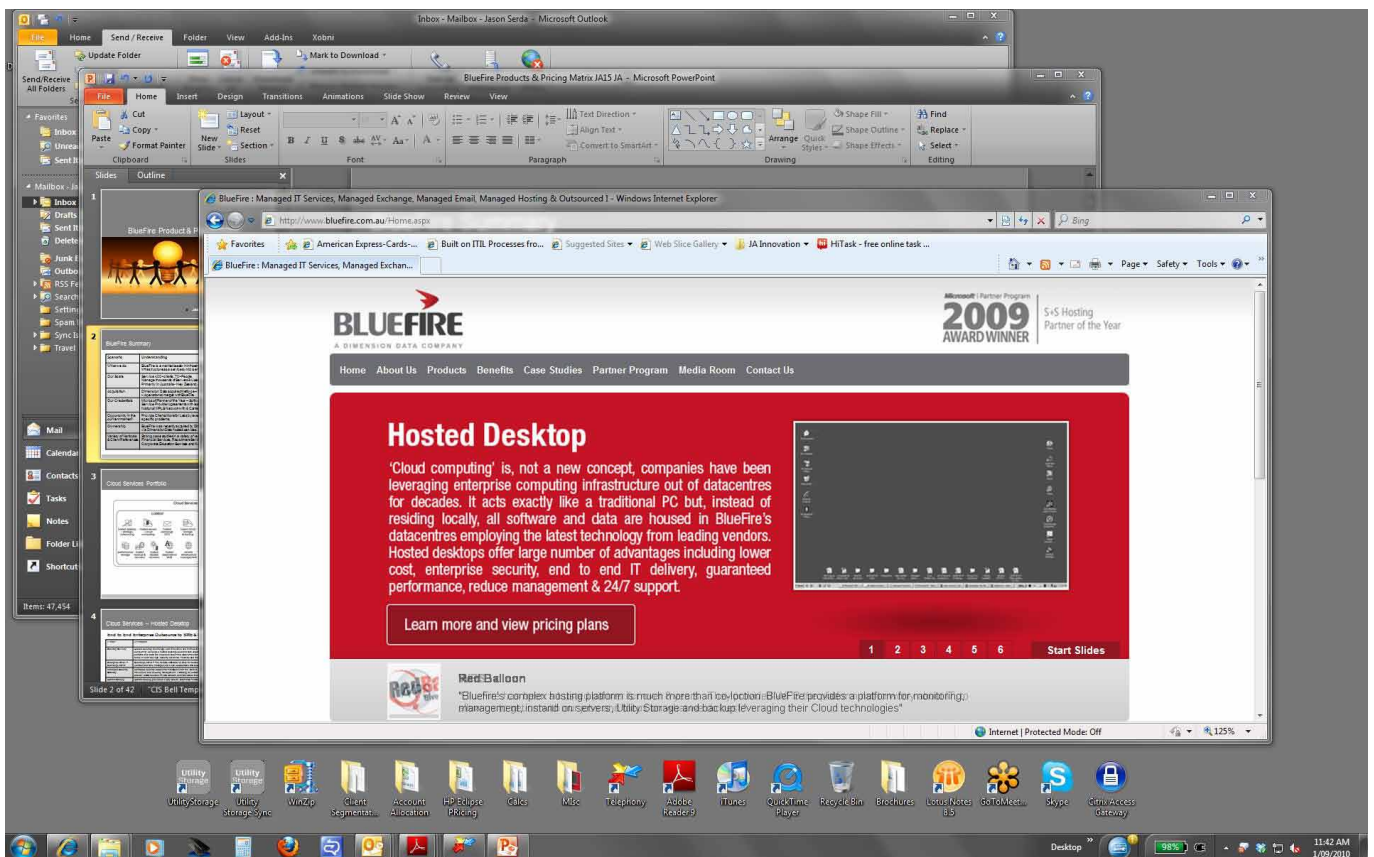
Inbox - Mailbox - Jason Serda - Microsoft Outlook

File Home Send / Receive Folder View Add-Ins Xobni

Send/Receive All Folders
Update Folder
Mark to Download

Favorites
Inbox
Unread
Sent It

Mailbox - Ja
Inbox
Drafts
Sent It
Delete
Junk E
Outbo
RSS Fe
Search
Setting
Spam
Sync Is
Travel

Mail
Calendar
Contacts
Tasks
Notes
Folder Li
Shortcut

Items: 47,454

BlueFire Products & Pricing Matrix JA15 JA - Microsoft PowerPoint

File Home Insert Design Transitions Animations Slide Show Review View

Cut
Copy
Format Painter
Paste
Clipboard
New Slide
Layout
Reset
Section
Slides
Font
Text Direction
Align Text
Convert to SmartArt
Paragraph
Arrange
Quick Styles
Shape Fill
Shape Outline
Shape Effects
Drawing
Find
Replace
Select
Editing

Slides Outline

1
BlueFire Product & P

2
BlueFire Summary

3
Cloud Services Portfolio

4
Cloud Services – Hosted Desktop

Slide 2 of 42 "CIS Bell Temp

BlueFire : Managed IT Services, Managed Exchange, Managed Email, Managed Hosting & Outsourced I - Windows Internet Explorer

http://www.bluefire.com.au/Home.aspx
Bing

Favorites
American Express-Cards-...
Built on ITIL Processes fro...
Suggested Sites
Web Slice Gallery
JA Innovation
HiTask - free online task ...

BlueFire : Managed IT Services, Managed Exchan...

Page Safety Tools

BLUEFIRE
A DIMENSION DATA COMPANY

Microsoft Partner Program
2009 AWARD WINNER
S+S Hosting Partner of the Year

Home About Us Products Benefits Case Studies Partner Program Media Room Contact Us

Hosted Desktop

'Cloud computing' is, not a new concept, companies have been leveraging enterprise computing infrastructure out of datacentres for decades. It acts exactly like a traditional PC but, instead of residing locally, all software and data are housed in BlueFire's datacentres employing the latest technology from leading vendors. Hosted desktops offer large number of advantages including lower cost, enterprise security, end to end IT delivery, guaranteed performance, reduce management & 24/7 support.

Learn more and view pricing plans

1 2 3 4 5 6 Start Slides

Red Balloon
"Bluefire's complex hosting platform is much more than co-loction. BlueFire provides a platform for monitoring, management, instand on servers, Utility Storage and backup leveraging their Cloud technologies"

Internet | Protected Mode: Off
125%

UtilityStorage
Utility Storage Sync
WinZip
Client Segmentat...
Account Allocation
HP Eclipse PRicing
Calcs
Misc
Telephony
Adobe Reader 9
iTunes
QuickTime Player
Recycle Bin
Brochures
Lotus Notes 8.5
GoToMeet...
Skype
Citrix Access Gateway

Desktop
98%
11:42 AM
1/09/2010